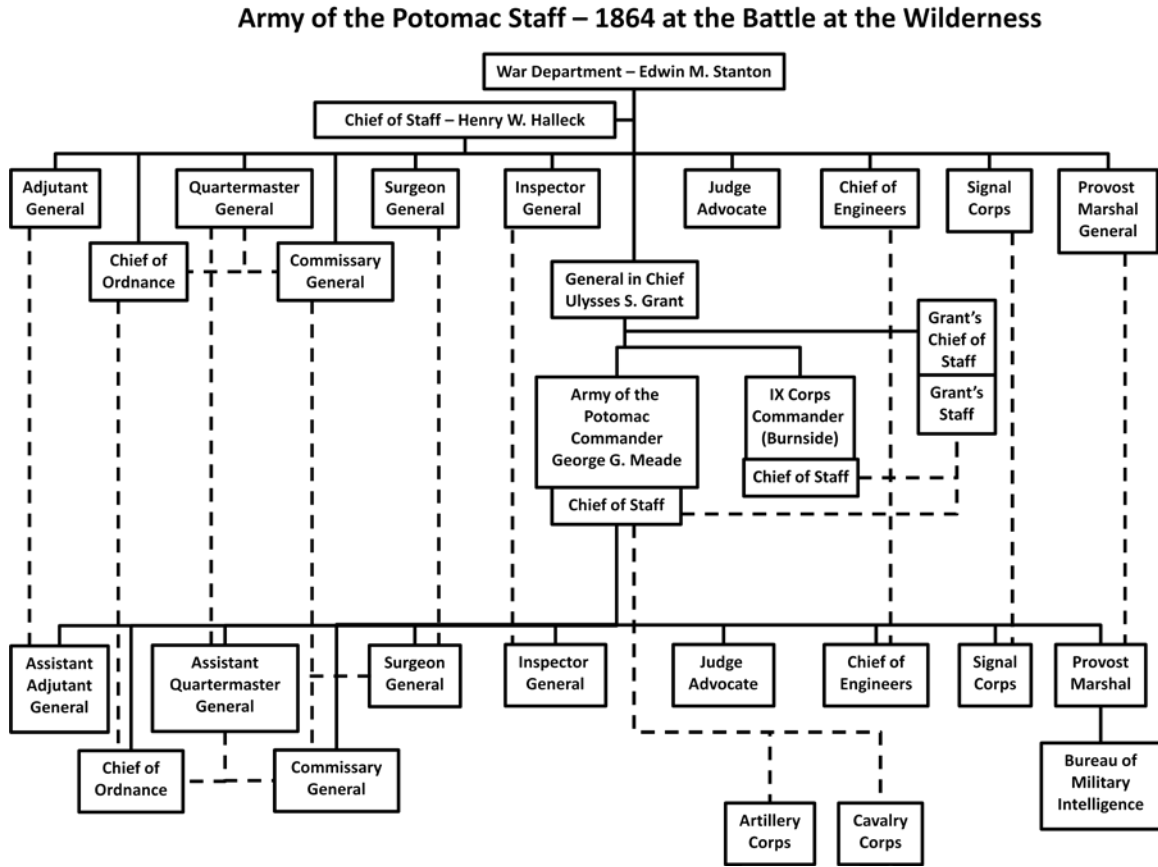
Army of the Potomac Staff – 1864 at the Battle at the Wilderness

War Department – Edwin M. Stanton

Chief of Staff – Henry W. Halleck

Adjutant General

Quartermaster General

Surgeon General

Inspector General

Judge Advocate

Chief of Engineers

Signal Corps

Provost Marshal General

Chief of Ordnance

Commissary General

General in Chief Ulysses S. Grant

Grant's Chief of Staff

Grant's Staff

Army of the Potomac Commander George G. Meade

Chief of Staff

IX Corps Commander (Burnside)

Chief of Staff

Assistant Adjutant General

Assistant Quartermaster General

Surgeon General

Inspector General

Judge Advocate

Chief of Engineers

Signal Corps

Provost Marshal

Chief of Ordnance

Commissary General

Bureau of Military Intelligence

Artillery Corps

Cavalry Corps